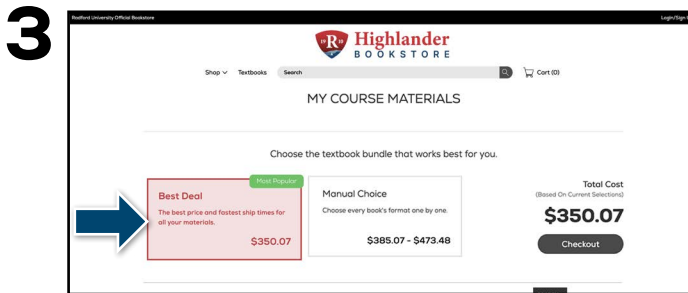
3

Radford University Official Bookstore

Login/Sign

R
Highlander
BOOKSTORE

Shop ∨ Textbooks Search

Cart (0)

MY COURSE MATERIALS

Choose the textbook bundle that works best for you.

Most Popular
Best Deal
The best price and fastest ship times for all your materials.
$350.07

Manual Choice
Choose every book's format one by one.
$385.07 - $473.48

Total Cost
(Based On Current Selections)
$350.07
Checkout